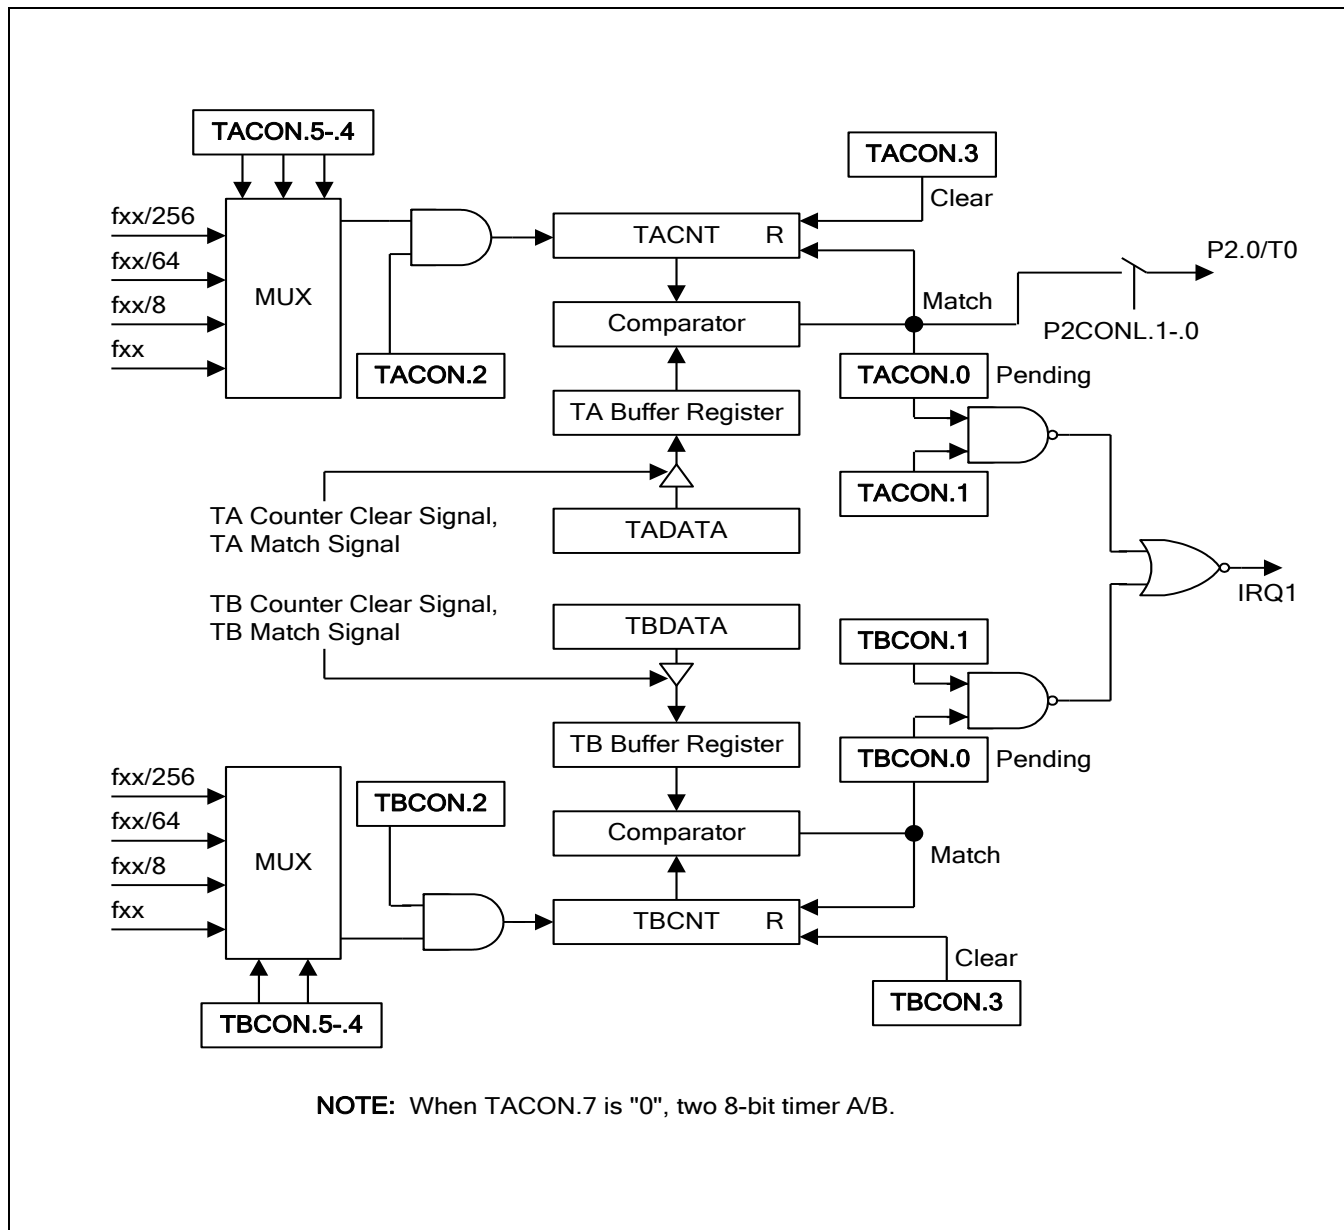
TACON.5-.4

TACON.3

Clear

fxx/256

fxx/64

fxx/8

fxx

MUX

TACNT R

P2.0/T0

Match

Comparator

P2CONL.1-.0

TACON.2

TACON.0 Pending

TA Buffer Register

TACON.1

TA Counter Clear Signal, TA Match Signal

TADATA

IRQ1

TB Counter Clear Signal, TB Match Signal

TBDATA

TBCON.1

TB Buffer Register

TBCON.0 Pending

fxx/256

fxx/64

fxx/8

fxx

MUX

TBCON.2

Comparator

Match

TBCNT R

Clear

TBCON.5-.4

TBCON.3

NOTE: When TACON.7 is "0", two 8-bit timer A/B.